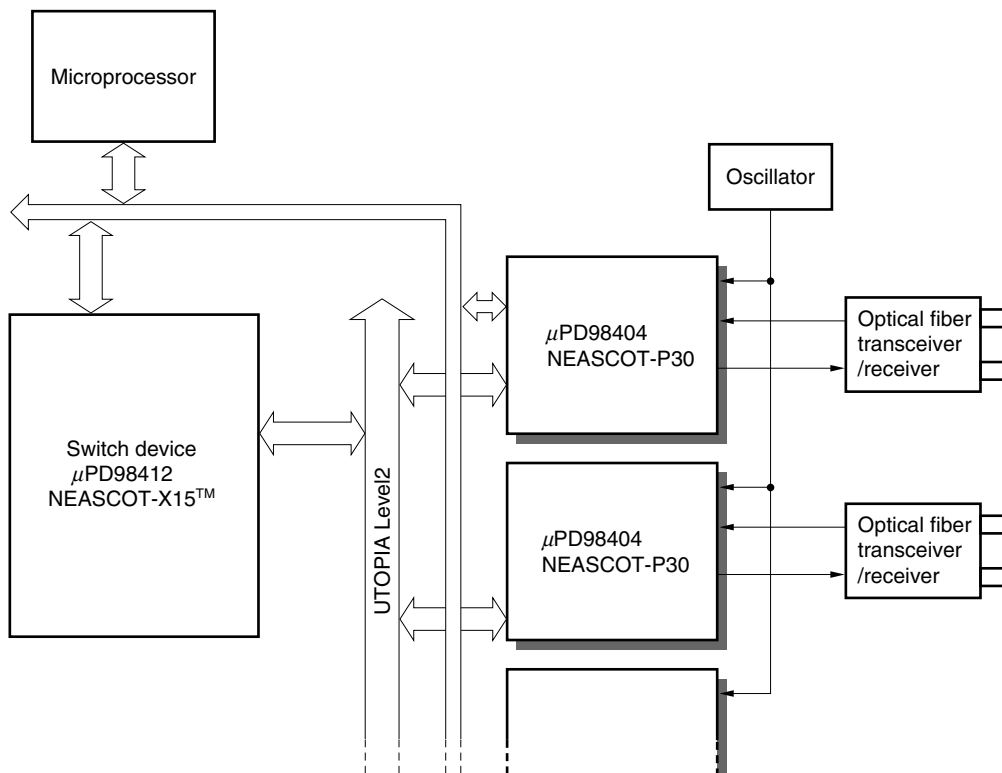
Microprocessor

Oscillator

Switch device
$\mu$PD98412
NEASCOT-X15™

UTOPIA Level2

$\mu$PD98404
NEASCOT-P30

Optical fiber
transceiver
/receiver

$\mu$PD98404
NEASCOT-P30

Optical fiber
transceiver
/receiver